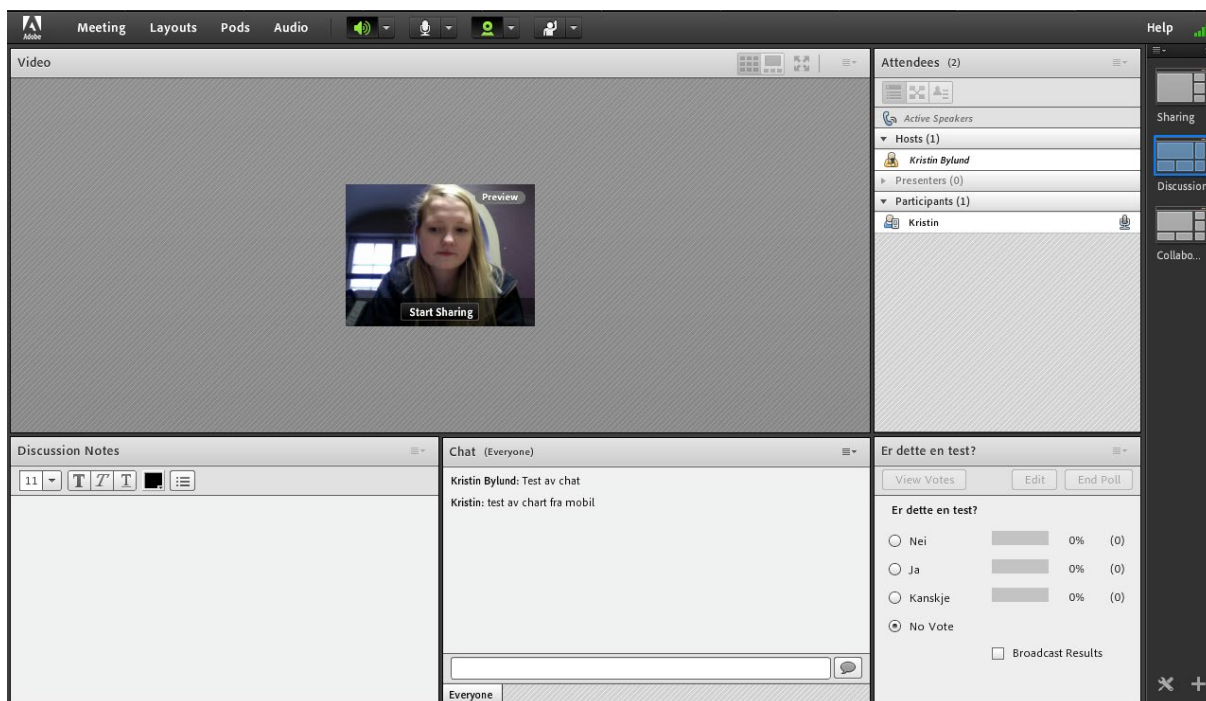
Adobe Meeting Layouts Pods Audio Help

Video

Preview

Start Sharing

Attendees (2)

Active Speakers

Hosts (1)

Kristin Bylund

Presenters (0)

Participants (1)

Kristin

Sharing

Discussion

Collabo...

Discussion Notes

11 T T T

Chat (Everyone)

Kristin Bylund: Test av chat

Kristin: test av chart fra mobil

Everyone

Er dette en test?

View Votes Edit End Poll

Er dette en test?

| | | |
|---|---|---|
| Nei | 0% | (0) |
| Ja | 0% | (0) |
| Kanskje | 0% | (0) |
| No Vote | | |

Broadcast Results